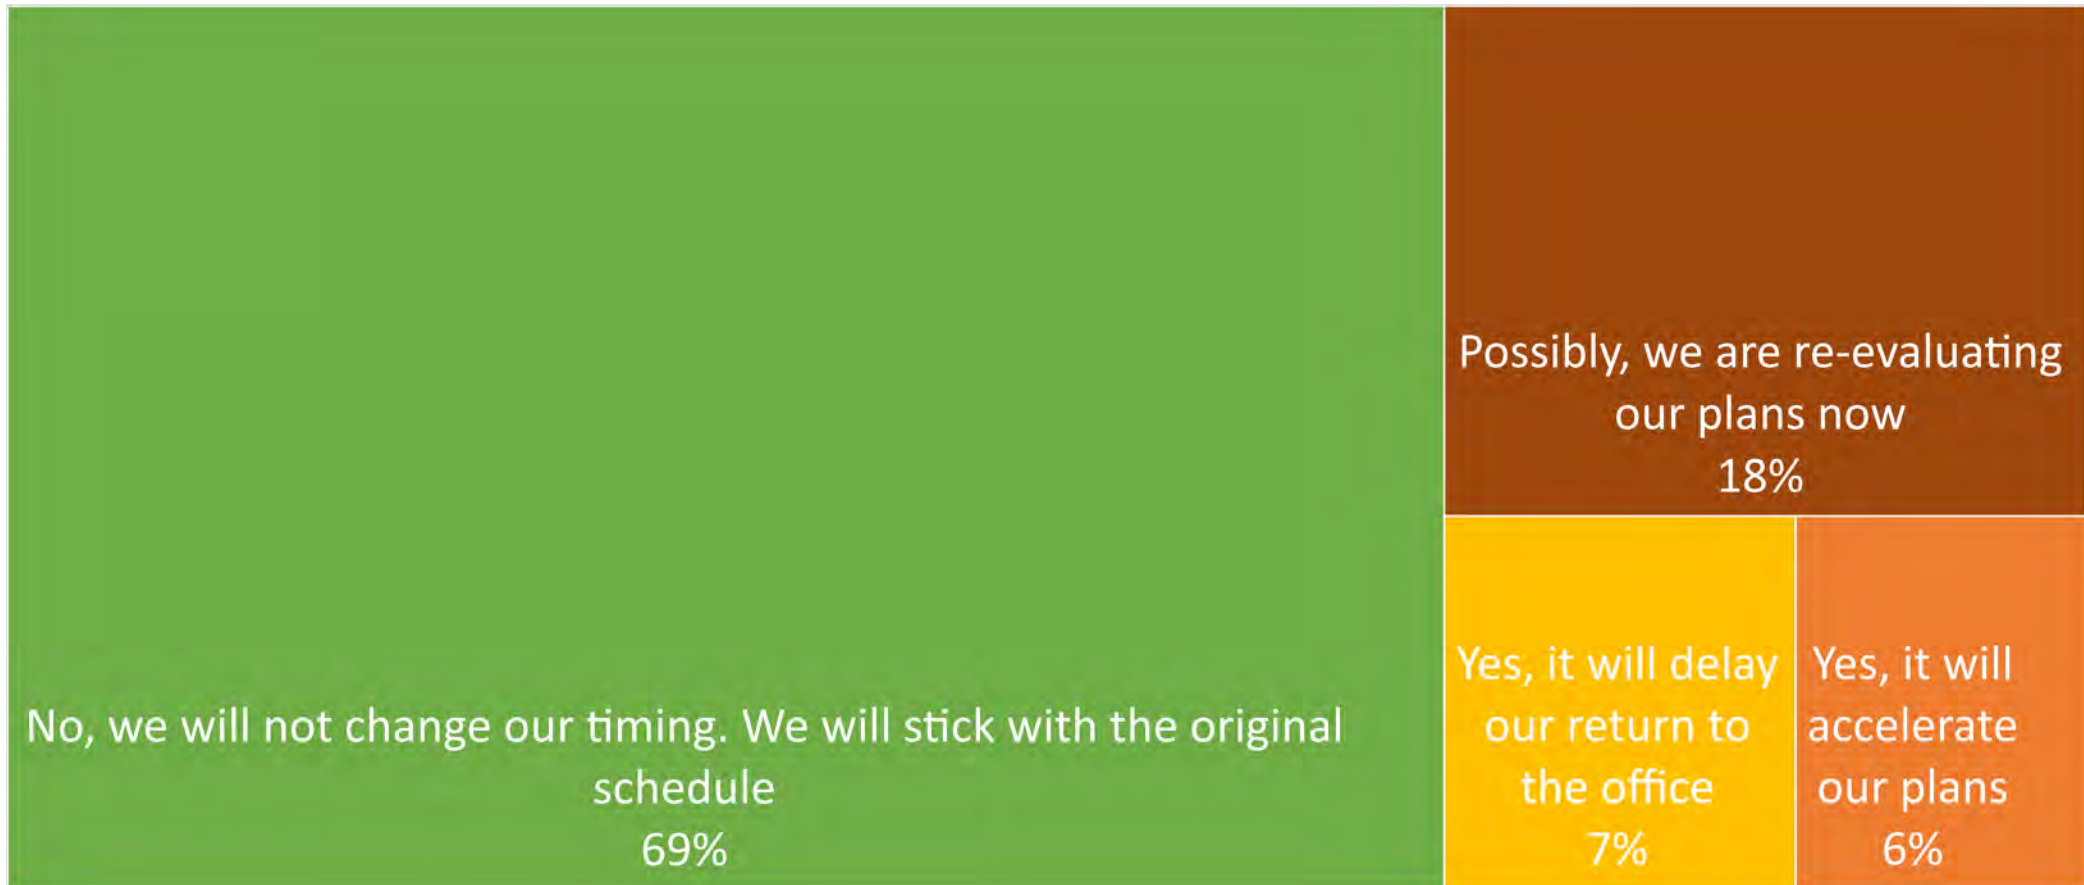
No, we will not change our timing. We will stick with the original schedule
69%

Possibly, we are re-evaluating our plans now
18%

Yes, it will delay our return to the office
7%

Yes, it will accelerate our plans
6%